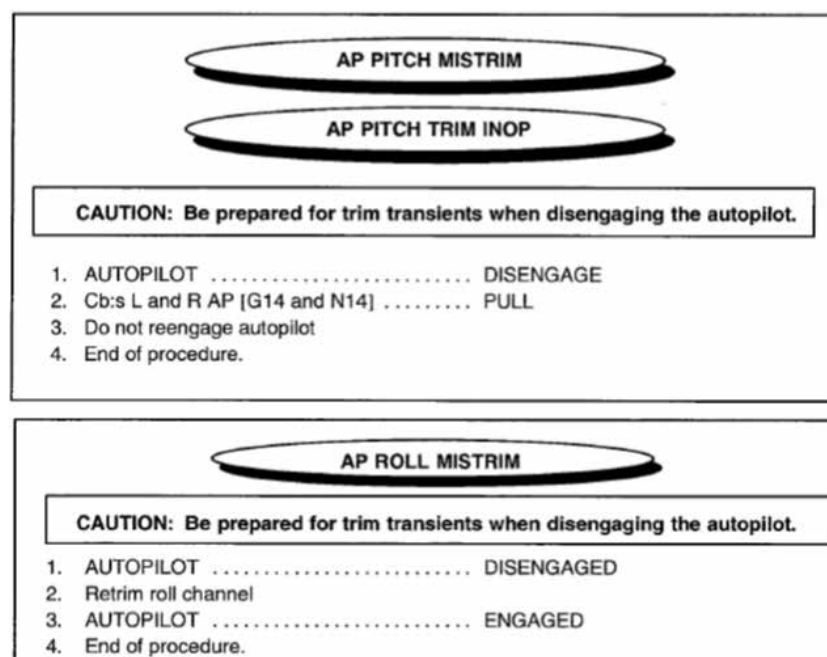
AP PITCH MISTRIM

AP PITCH TRIM INOP

CAUTION: Be prepared for trim transients when disengaging the autopilot.

1. AUTOPILOT .......................... DISENGAGE
2. Cb:s L and R AP [G14 and N14] ......... PULL
3. Do not reengage autopilot
4. End of procedure.

AP ROLL MISTRIM

CAUTION: Be prepared for trim transients when disengaging the autopilot.

1. AUTOPILOT .......................... DISENGAGED
2. Retrim roll channel
3. AUTOPILOT .......................... ENGAGED
4. End of procedure.